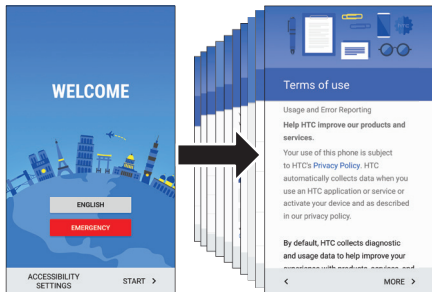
WELCOME

ENGLISH

EMERGENCY

ACCESSIBILITY SETTINGS

START >

Terms of use

Usage and Error Reporting

Help HTC improve our products and services.

Your use of this phone is subject to HTC's Privacy Policy. HTC automatically collects data when you use an HTC application or service or activate your device and as described in our privacy policy.

By default, HTC collects diagnostic and usage data to help improve your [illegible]

<

MORE >